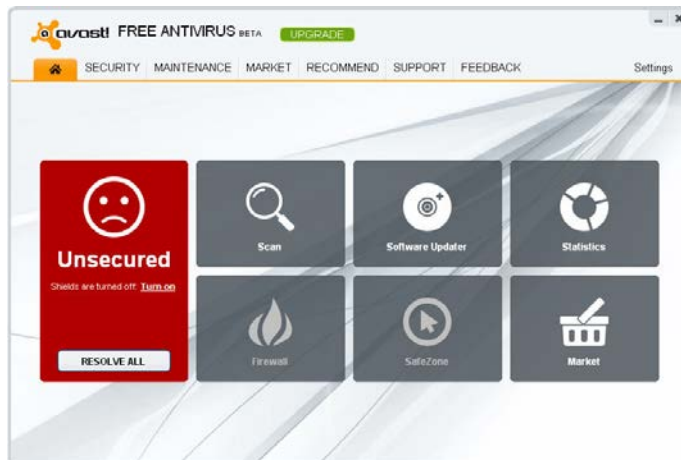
avast! FREE ANTIVIRUS BETA UPGRADE

SECURITY MAINTENANCE MARKET RECOMMEND SUPPORT FEEDBACK Settings

Unsecured

Shields are turned off. Turn on

RESOLVE ALL

Scan

Software Updater

Statistics

Firewall

SafeZone

Market